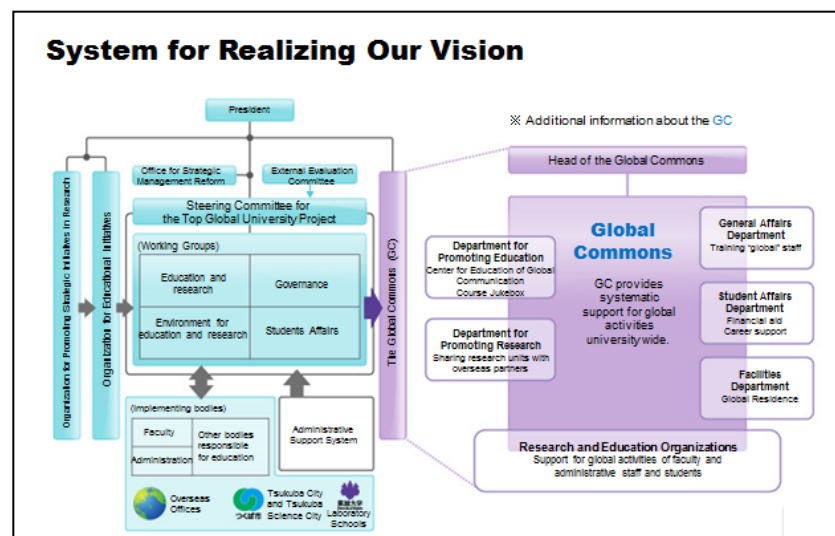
System for Realizing Our Vision

President

※ Additional information about the GC

Organization for Promoting Strategic Initiatives in Research

Organization for Educational Initiatives

Office for Strategic Management Reform

External Evaluation Committee

Steering Committee for the Top Global University Project

(Working Groups)

| Education and research | Governance |
|---|---|
| Environment for education and research | Students Affairs |

The Global Commons (GC)

(Implementing bodies)

| Faculty | Other bodies responsible for education |
|---|---|
| Administration | |

Administrative Support System

Overseas Offices

Tsukuba City and Tsukuba Science City

つくば市

Laboratory Schools

Head of the Global Commons

Global Commons

GC provides systematic support for global activities university wide.

Department for Promoting Education
Center for Education of Global Communication
Course Jukebox

Department for Promoting Research
Sharing research units with overseas partners

General Affairs Department
Training "global" staff

Student Affairs Department
Financial aid
Career support

Facilities Department
Global Residence

Research and Education Organizations
Support for global activities of faculty and administrative staff and students